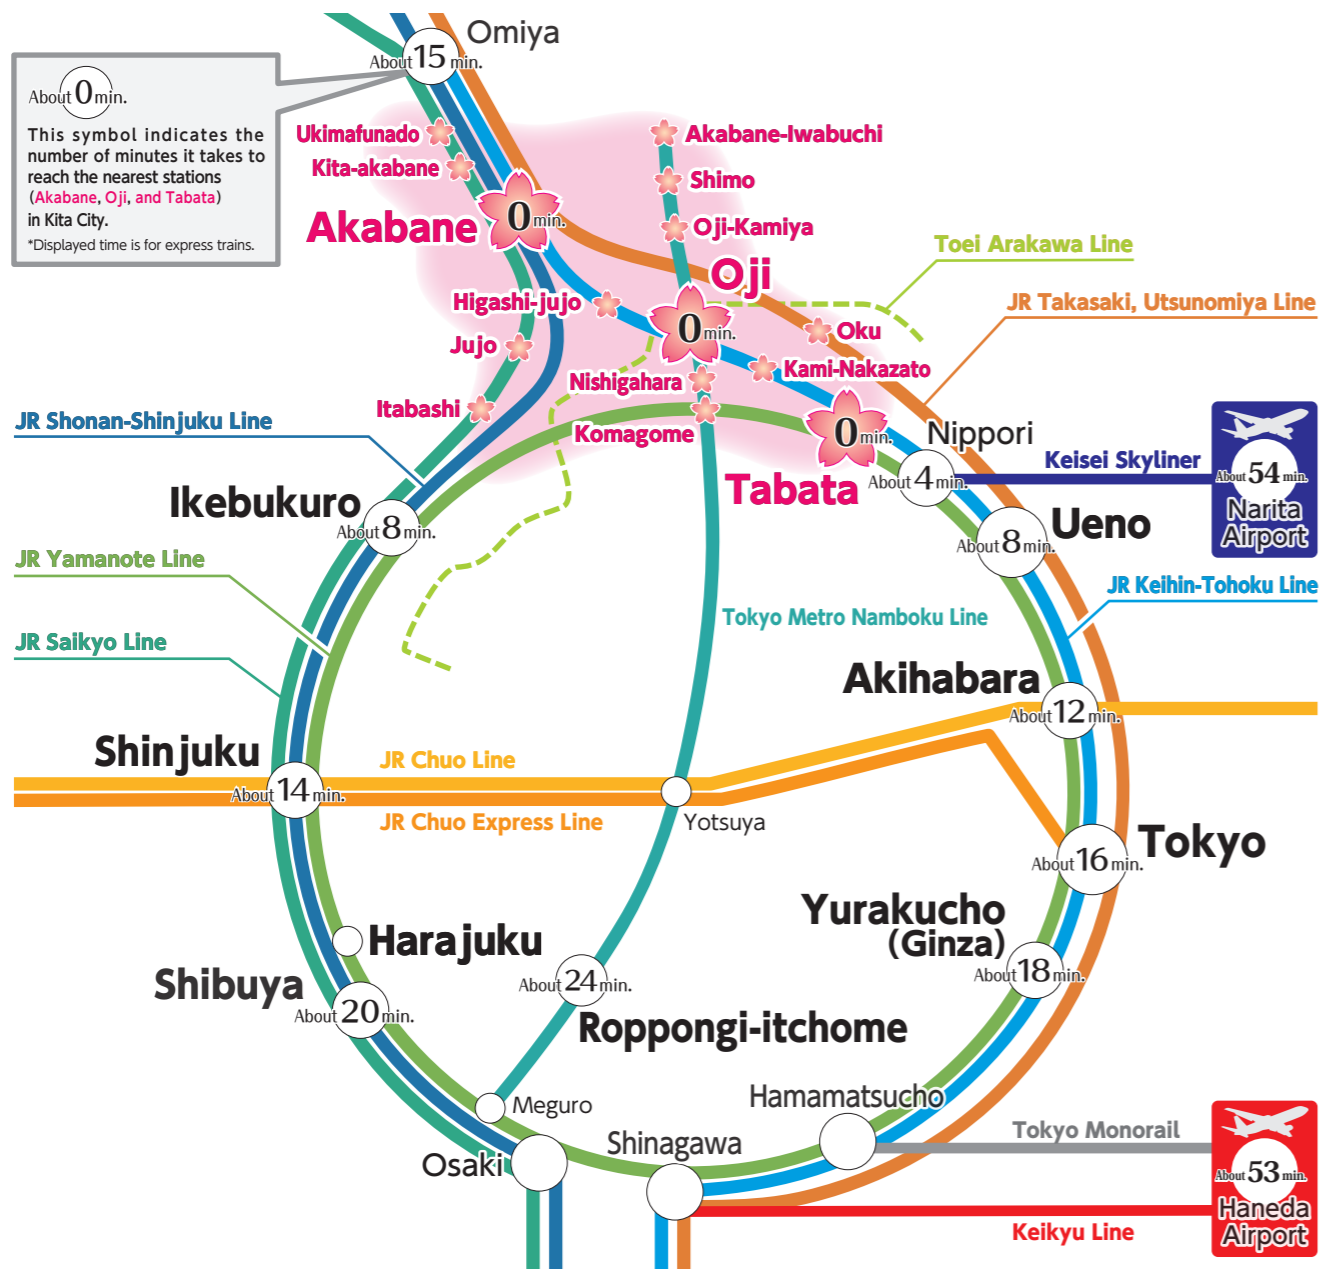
About 0 min.

This symbol indicates the number of minutes it takes to reach the nearest stations (Akabane, Oji, and Tabata) in Kita City.
*Displayed time is for express trains.

Omiya
About 15 min.
Ukimafunado
Kita-akabane
Akabane
0 min.
Akabane-Iwabuchi
Shimo
Oji-Kamiya
Oji
Toei Arakawa Line
JR Takasaki, Utsunomiya Line
Higashi-jujo
0 min.
Oku
Jujo
Kami-Nakazato
Nishigahara
Itabashi
JR Shonan-Shinjuku Line
Komagome
0 min.
Nippori
Keisei Skyliner
About 54 min.
Narita Airport
Tabata
About 4 min.
Ikebukuro
About 8 min.
Ueno
About 8 min.
JR Yamanote Line
JR Keihin-Tohoku Line
Tokyo Metro Namboku Line
JR Saikyo Line
Akihabara
About 12 min.
Shinjuku
JR Chuo Line
About 14 min.
JR Chuo Express Line
Yotsuya
Tokyo
About 16 min.
Yurakucho (Ginza)
Harajuku
About 18 min.
About 24 min.
Shibuya
About 20 min.
Roppongi-itchome
Meguro
Hamamatsucho
Tokyo Monorail
Shinagawa
Osaki
About 53 min.
Haneda Airport
Keikyu Line